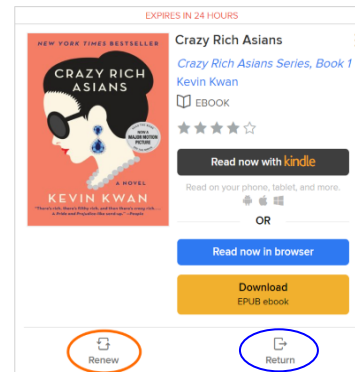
EXPIRES IN 24 HOURS

NEW YORK TIMES BESTSELLER

CRAZY RICH ASIANS

NOW A MAJOR MOTION PICTURE

A NOVEL

KEVIN KWAN

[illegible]

Crazy Rich Asians

Crazy Rich Asians Series, Book 1

Kevin Kwan

EBOOK

Read now with kindle

Read on your phone, tablet, and more.

OR

Read now in browser

Download
EPUB ebook

Renew

Return